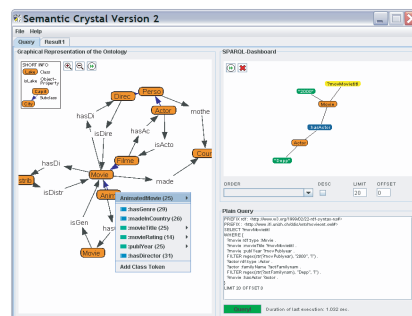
Semantic Crystal Version 2

File Help

Query Result1

Graphical Representation of the Ontology

SHORT INFO
Class
Object Property
Datatype Property

Direc
Perso
Actor
hasDi
isDire
hasAc
mothe
Filme
isActo
hasDi
isDistr
Movie
made
Cour
isGen
Movie
Anim

AnimatedMovie (25)
hasGenre (29)
madeInCountry (26)
movieTitle (25)
movieRating (14)
publYear (25)
hasDirector (31)
Add Class Token

SPARQL Dashboard

?movieMovie98
"2000"
Movie
hasActor
Actor
"Depp"

ORDER
DESC
LIMIT
20
OFFSET
0

Plain Query

PREFIX rdf: <http://www.w3.org/1999/02/22-rdf-syntax-ns#>
PREFIX movie: <http://www.ifi.uzh.ch/ddis/evoont/movie#>
SELECT ?movieMovie
WHERE {
?movie rdf:type :Movie .
?movie :movieTitle ?movieMovie .
?movie :publYear ?movPublyear .
FILTER regex(str(?movPublyear), "2000", "i") .
?actor rdf:type :Actor .
?actor :familyName ?actFamilyname .
FILTER regex(str(?actFamilyname), "Depp", "i") .
?movie :hasActor ?actor .
}
LIMIT 20 OFFSET 0

Search
Duration of last execution: 1.002 sec.